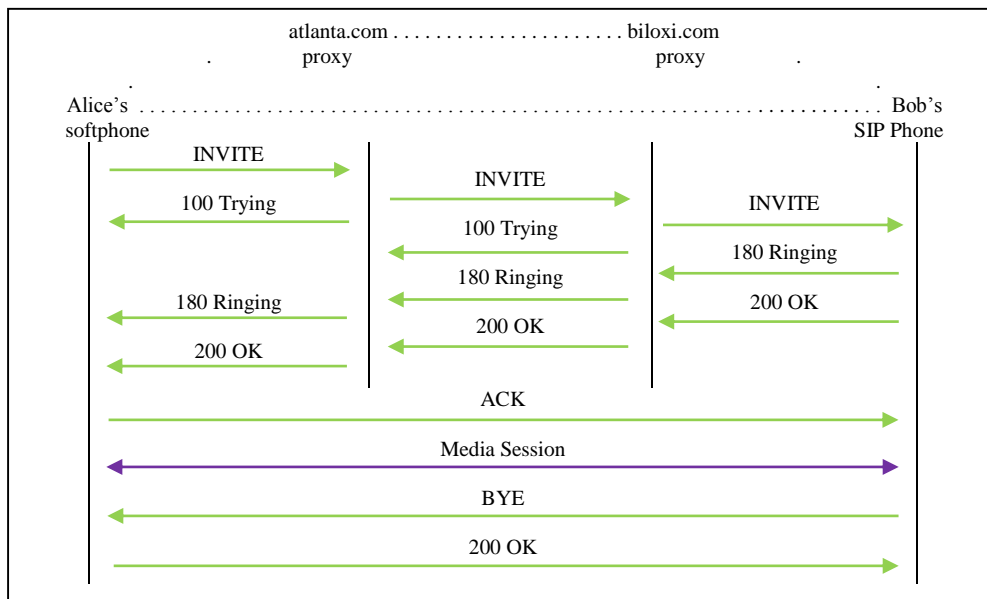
atlanta.com . . . . . . . . . . . . . . . . . . . . . . biloxi.com
. proxy proxy .
. .
Alice's . . . . . . . . . . . . . . . . . . . . . . . . . . . . . . . . . . . . . . . . . . . . . . . . . . . . . . . . Bob's
softphone SIP Phone

INVITE
100 Trying
INVITE
100 Trying
INVITE
180 Ringing
180 Ringing
200 OK
180 Ringing
200 OK
200 OK
ACK
Media Session
BYE
200 OK